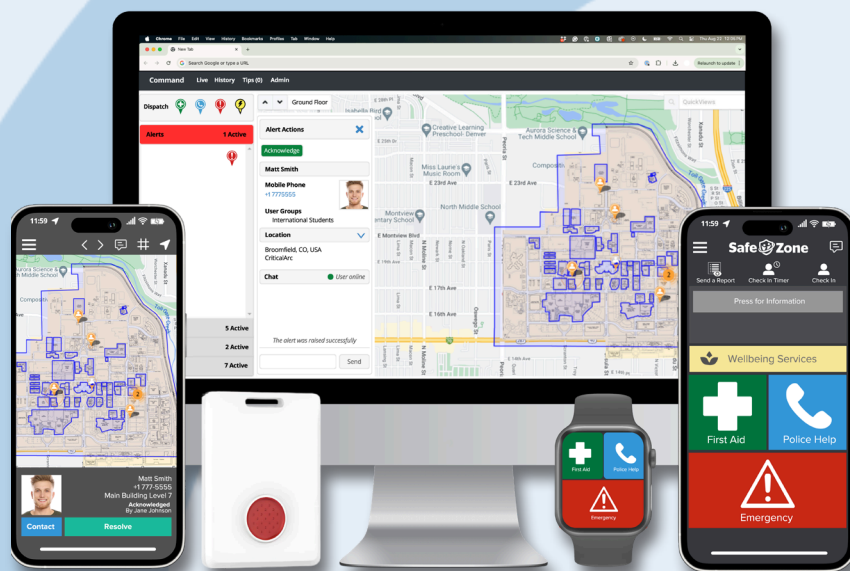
Chrome File Edit View History Bookmarks Profiles Tab Window Help

New Tab

Search Google or type a URL

Relaunch to update

Command Live History Tips (0) Admin

Dispatch

Ground Floor

QuickViews

Alerts 1 Active

Alert Actions

Acknowledge

Matt Smith

Mobile Phone
+1 7775555

User Groups
International Students

Location

Broomfield, CO, USA
CriticalArc

Chat User online

The alert was raised successfully

Send

5 Active

2 Active

7 Active

Creative Learning Preschool- Denver

Aurora Science & Tech Middle School

Miss Laurie's Music Room

E 23rd Ave

E 23rd Ave

North Middle School

Montview Elementary School

E Montview Blvd

E 17th Ave

E 16th Ave

Compass

11:59

Aurora Science & Tech Middle School

Matt Smith
+1 777-5555
Main Building Level 7
Acknowledged
By Jane Johnson

Contact

Resolve

First Aid

Police Help

Emergency

11:59

Safe Zone

Send a Report

Check In Timer

Check In

Press for Information

Wellbeing Services

First Aid

Police Help

Emergency